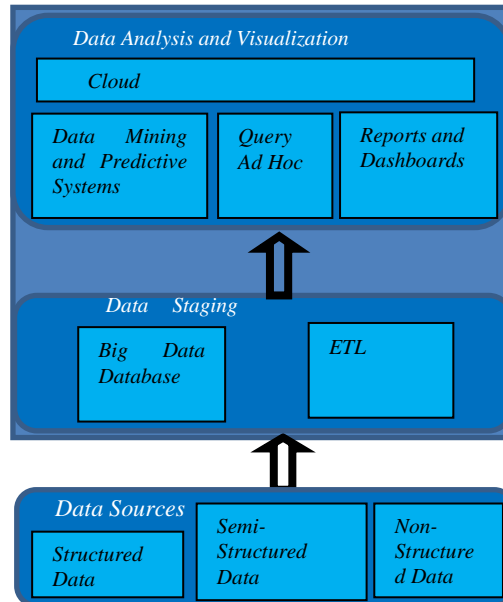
Data Analysis and Visualization

Cloud

Data Mining and Predictive Systems

Query Ad Hoc

Reports and Dashboards

Data Staging

Big Data Database

ETL

Data Sources

Structured Data

Semi-Structured Data

Non-Structure d Data